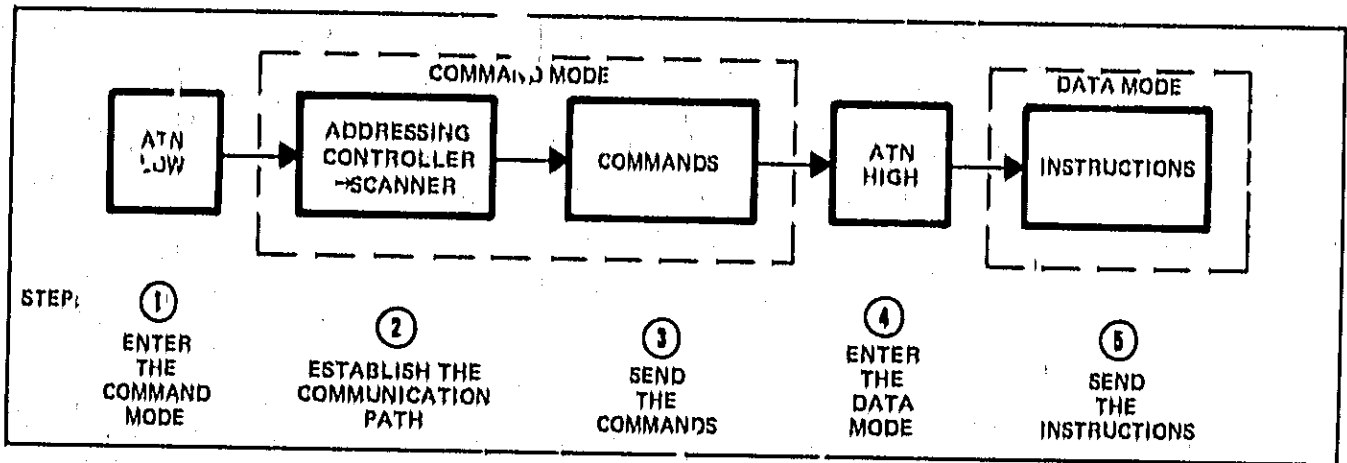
COMMAND MODE

ATN LOW

ADDRESSING CONTROLLER →SCANNER

COMMANDS

ATN HIGH

DATA MODE

INSTRUCTIONS

STEP:

1 ENTER THE COMMAND MODE

2 ESTABLISH THE COMMUNICATION PATH

3 SEND THE COMMANDS

4 ENTER THE DATA MODE

5 SEND THE INSTRUCTIONS